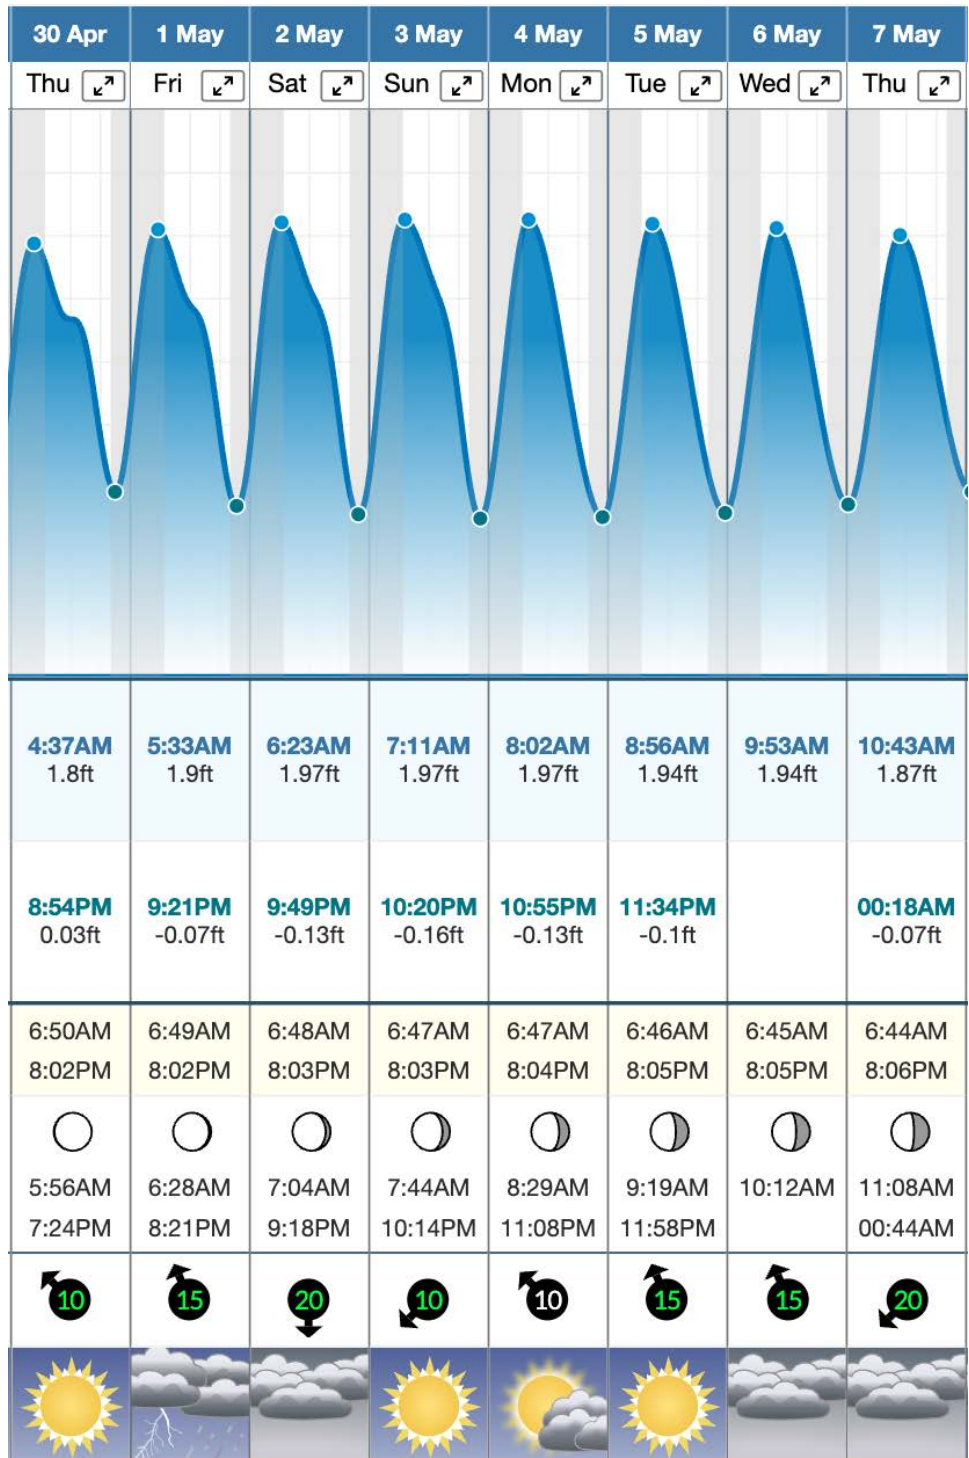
| 30 Apr | 1 May | 2 May | 3 May | 4 May | 5 May | 6 May | 7 May |
|---|---|---|---|---|---|---|---|
| Thu | Fri | Sat | Sun | Mon | Tue | Wed | Thu |
| 4:37AM 1.8ft | 5:33AM 1.9ft | 6:23AM 1.97ft | 7:11AM 1.97ft | 8:02AM 1.97ft | 8:56AM 1.94ft | 9:53AM 1.94ft | 10:43AM 1.87ft |
| 8:54PM 0.03ft | 9:21PM -0.07ft | 9:49PM -0.13ft | 10:20PM -0.16ft | 10:55PM -0.13ft | 11:34PM -0.1ft | | 00:18AM -0.07ft |
| 6:50AM 8:02PM | 6:49AM 8:02PM | 6:48AM 8:03PM | 6:47AM 8:03PM | 6:47AM 8:04PM | 6:46AM 8:05PM | 6:45AM 8:05PM | 6:44AM 8:06PM |
| 5:56AM 7:24PM | 6:28AM 8:21PM | 7:04AM 9:18PM | 7:44AM 10:14PM | 8:29AM 11:08PM | 9:19AM 11:58PM | 10:12AM | 11:08AM 00:44AM |
| 10 | 15 | 20 | 10 | 10 | 15 | 15 | 20 |